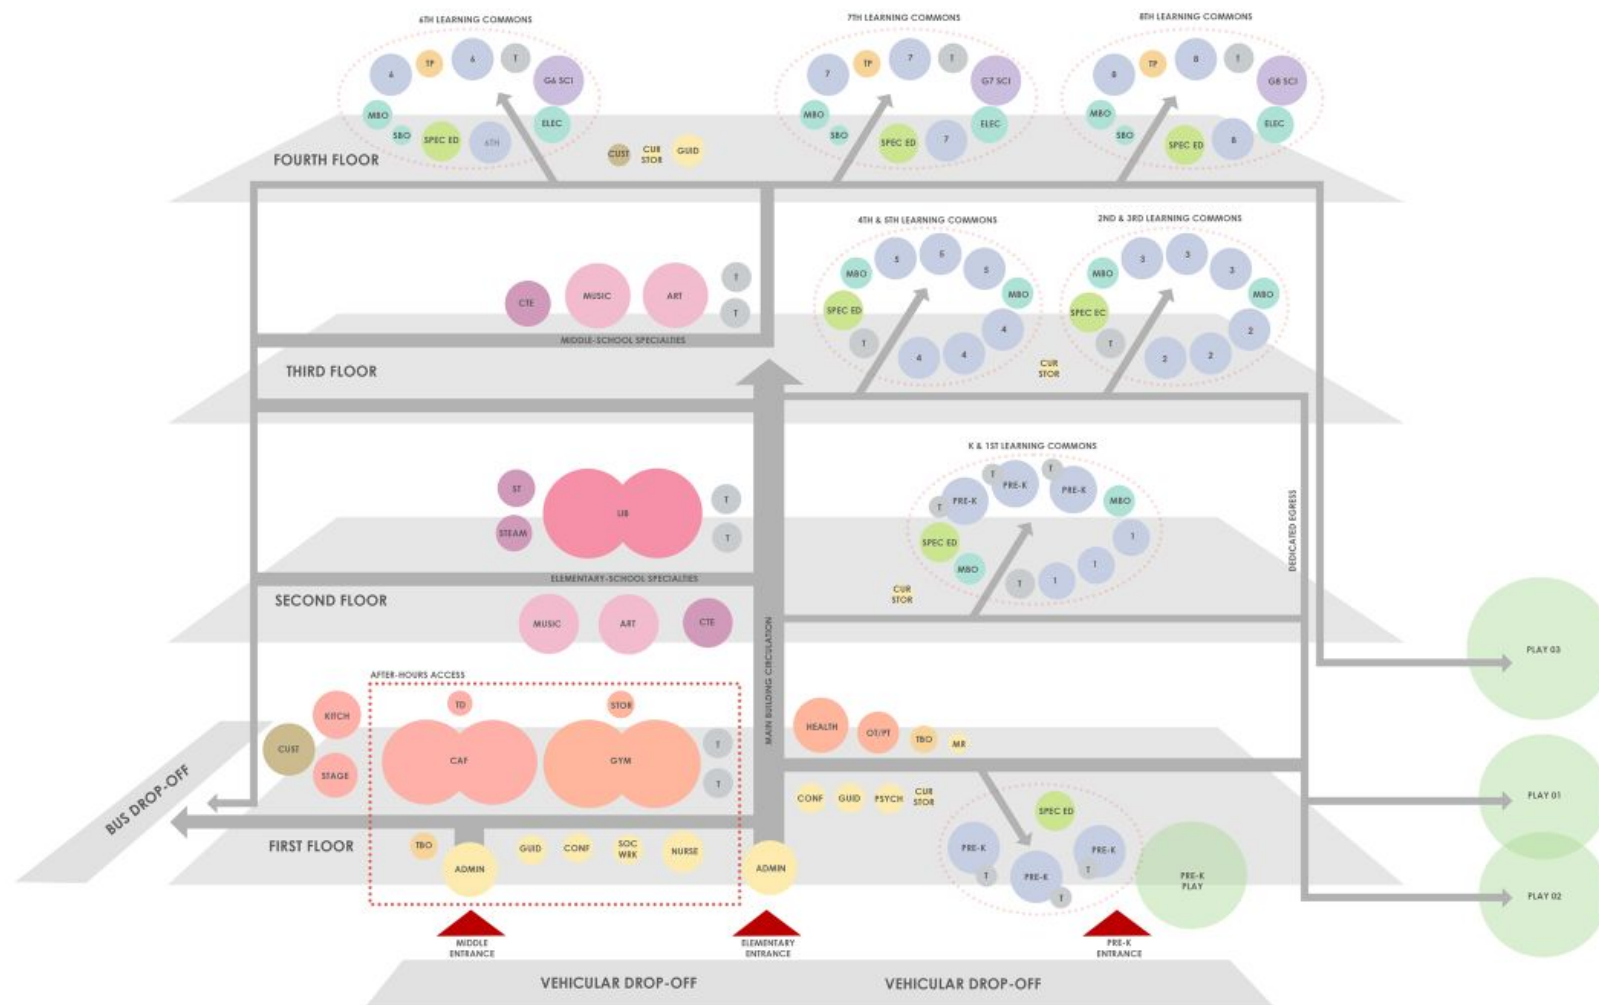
6TH LEARNING COMMONS

6 TP 6 T G6 SCI MBO SBO SPEC ED 6TH ELEC

CUST CUR STOR GUID

7TH LEARNING COMMONS

7 TP 7 T G7 SCI MBO SBO SPEC ED 7 ELEC

8TH LEARNING COMMONS

8 TP 8 T G8 SCI MBO SBO SPEC ED 8 ELEC

FOURTH FLOOR

CTE MUSIC ART T T

MIDDLE-SCHOOL SPECIALTIES

4TH & 5TH LEARNING COMMONS

MBO 5 5 5 MBO SPEC ED 4 T 4 4

2ND & 3RD LEARNING COMMONS

MBO 3 3 3 MBO SPEC EC 2 T 2 2

CUR STOR

THIRD FLOOR

ST LIB T STEAM T

ELEMENTARY-SCHOOL SPECIALTIES

K & 1ST LEARNING COMMONS

T PRE-K T PRE-K T PRE-K MBO SPEC ED 1 MBO 1 1 T

CUR STOR

DEDICATED EGRESS

SECOND FLOOR

MUSIC ART CTE

MAIN BUILDING CIRCULATION

PLAY 03

AFTER-HOURS ACCESS

KITCH TD STOR CUST CAF GYM T STAGE T

HEALTH OT/PT TBO MR

CONF GUID PSYCH CUR STOR

SPEC ED PRE-K PRE-K T PRE-K T T PRE-K PLAY

PLAY 01

BUS DROP-OFF

FIRST FLOOR

TBO ADMIN GUID CONF SOC WRK NURSE ADMIN

PLAY 02

MIDDLE ENTRANCE

ELEMENTARY ENTRANCE

PRE-K ENTRANCE

VEHICULAR DROP-OFF

VEHICULAR DROP-OFF